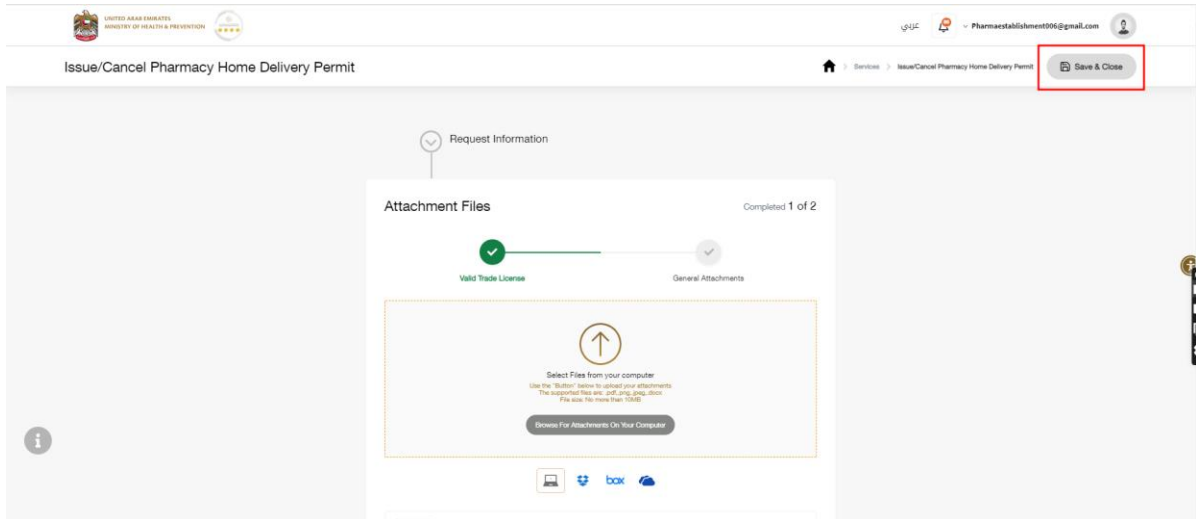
UNITED ARAB EMIRATES
MINISTRY OF HEALTH & PREVENTION

عربي

Pharmaestablishment006@gmail.com

Issue/Cancel Pharmacy Home Delivery Permit

Services > Issue/Cancel Pharmacy Home Delivery Permit

Save & Close

Request Information

Attachment Files

Completed 1 of 2

Valid Trade License

General Attachments

Select Files from your computer
Use the "Button" below to upload your attachments
The supported files are: .pdf,.png,.jpeg,.docx
File size: No more than 10MB

Browse For Attachments On Your Computer

box